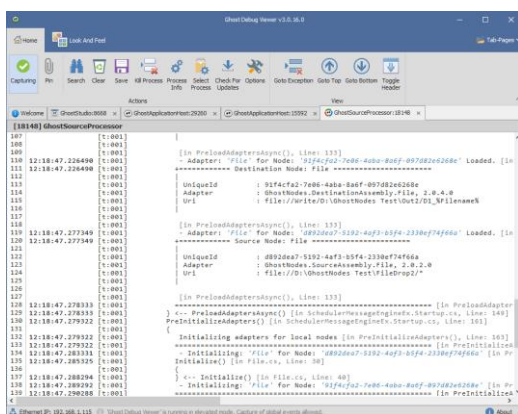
Ghost Debug Viewer v3.5.16.0

Home | Look And Feel | Tab-Pages

Capturing | Pin | Search | Clear | Save | Kill Process | Process Info | Select Process | Check For Updates | Options | Goto Exception | Goto Top | Goto Bottom | Toggle Header

Actions | View

Welcome | GhostStudio:8668 | GhostApplicationHost:29280 | GhostApplicationHost:15592 | GhostSourceProcessor:18148

[18148] GhostSourceProcessor

107 [t:001]
108 [t:001] [in PreloadAdaptersAsync(), Line: 133]
109 [t:001] - Adapter: 'File' for Node: '91f4cfa2-7e06-4aba-8a6f-097d82e6268e' Loaded. [in
110 12:18:47.226490 [t:001] +============ Destination Node: File ============
111 12:18:47.226490 [t:001]
112 [t:001] | UniqueId : 91f4cfa2-7e06-4aba-8a6f-097d82e6268e
113 [t:001] | Adapter : GhostNodes.DestinationAssembly.File, 2.0.4.0
114 [t:001] | Uri : file://Write/D:\GhostNodes Test\Out2/D1_%Filename%
115 [t:001]
116 [t:001]
117 [t:001]
118 [t:001] [in PreloadAdaptersAsync(), Line: 133]
119 12:18:47.277349 [t:001] - Adapter: 'File' for Node: 'd892dea7-5192-4af3-b5f4-2330ef74f66a' Loaded. [in
120 12:18:47.277349 [t:001] +============ Source Node: File ============
121 [t:001]
122 [t:001] | UniqueId : d892dea7-5192-4af3-b5f4-2330ef74f66a
123 [t:001] | Adapter : GhostNodes.SourceAssembly.File, 2.0.2.0
124 [t:001] | Uri : file://D:\GhostNodes Test\FileDrop2/*
125 [t:001]
126 [t:001]
127 [t:001] [in PreloadAdaptersAsync(), Line: 133]
128 12:18:47.278333 [t:001] ============================================ [in PreloadAdapter
129 12:18:47.278333 [t:001] } <-- PreloadAdaptersAsync() [in SchedulerMessageEngineEx.Startup.cs, Line: 149]
130 12:18:47.279322 [t:001] PreInitializeAdapters() [in SchedulerMessageEngineEx.Startup.cs, Line: 161]
131 [t:001] {
132 12:18:47.279322 [t:001] Initializing adapters for local nodes [in PreInitializeAdapters(), Line: 163]
133 12:18:47.279322 [t:001] ============================================ [in PreInitializeA
134 12:18:47.283331 [t:001] - Initializing: 'File' for Node: 'd892dea7-5192-4af3-b5f4-2330ef74f66a' [in Pre
135 12:18:47.285325 [t:001] Initialize() [in File.cs, Line: 30]
136 [t:001] {
137 12:18:47.288294 [t:001] } <-- Initialize() [in File.cs, Line: 40]
138 12:18:47.289292 [t:001] - Initializing: 'File' for Node: '91f4cfa2-7e06-4aba-8a6f-097d82e6268e' [in Pre
139 12:18:47.290288 [t:001] ============================================

Ethernet IP: 192.168.1.115 | 'Ghost Debug Viewer' is running in elevated mode. Capture of global events allowed. | About